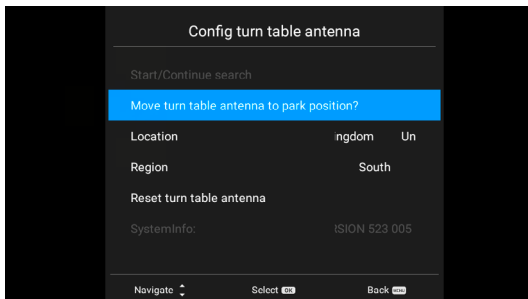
Config turn table antenna

Start/Continue search

Move turn table antenna to park position?

Location ingdom Un

Region South

Reset turn table antenna

SystemInfo: ISION 523 005

Navigate Select OK Back MENU